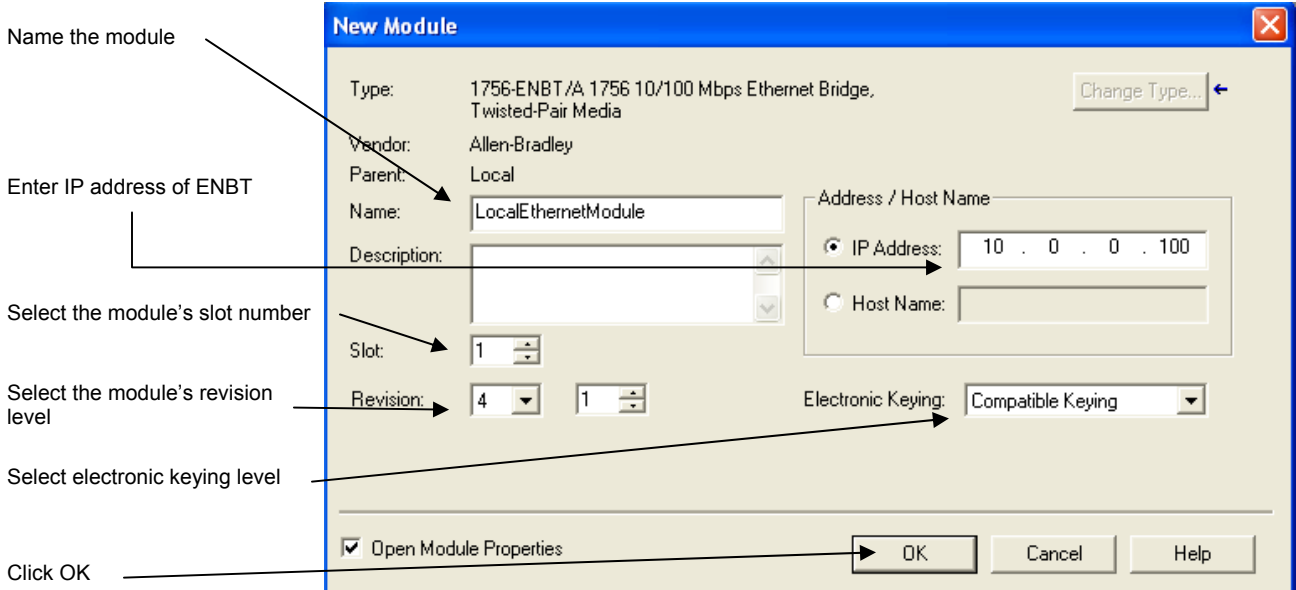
Name the module

Enter IP address of ENBT

Select the module's slot number

Select the module's revision level

Select electronic keying level

Click OK

New Module

Type: 1756-ENBT/A 1756 10/100 Mbps Ethernet Bridge, Twisted-Pair Media

Change Type...

Vendor: Allen-Bradley

Parent: Local

Name: LocalEthernetModule

Description:

Address / Host Name

IP Address: 10 . 0 . 0 . 100

Host Name:

Slot: 1

Revision: 4 1

Electronic Keying: Compatible Keying

Open Module Properties

OK

Cancel

Help